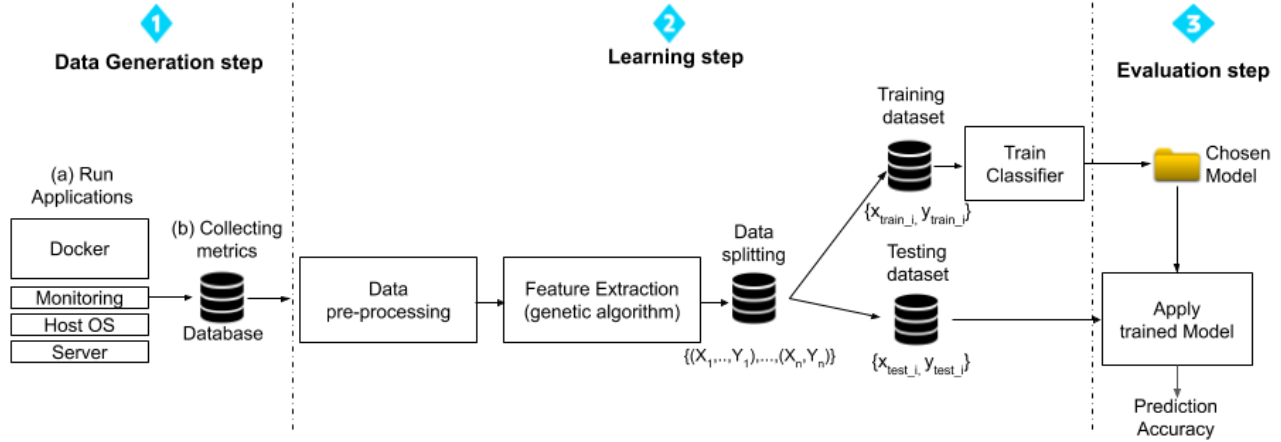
1

Data Generation step

2

Learning step

3

Evaluation step

(a) Run Applications

Docker

Monitoring

Host OS

Server

(b) Collecting metrics

Database

Data pre-processing

Feature Extraction (genetic algorithm)

Data splitting

$\{(X_1,..,Y_1),...,(X_n,Y_n)\}$

Training dataset

$\{x_{train\_i}, y_{train\_i}\}$

Testing dataset

$\{x_{test\_i}, y_{test\_i}\}$

Train Classifier

Chosen Model

Apply trained Model

Prediction Accuracy